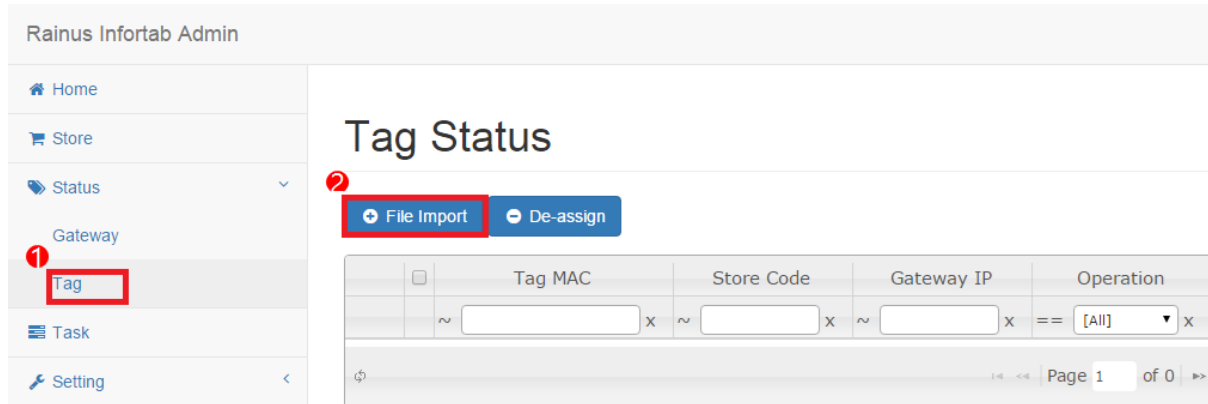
Rainus Infortab Admin

Home

Store

Status

Gateway

1

Tag

Task

Setting

Tag Status

2

File Import

De-assign

| | | Tag MAC | Store Code | Gateway IP | Operation |
|---|---|---|---|---|---|
| | | ~ x | ~ x | ~ x | == [All] x |

Page 1 of 0